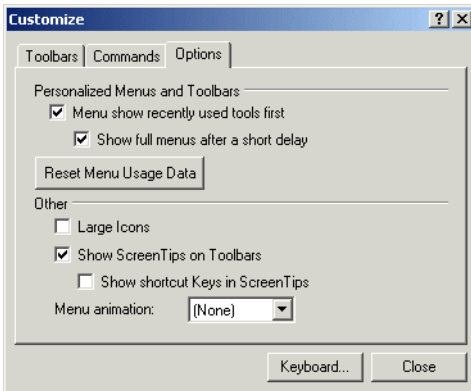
Customize

?

X

Toolbars

Commands

Options

Personalized Menus and Toolbars

Menu show recently used tools first

Show full menus after a short delay

Reset Menu Usage Data

Other

Large Icons

Show ScreenTips on Toolbars

Show shortcut Keys in ScreenTips

Menu animation:

(None)

Keyboard...

Close